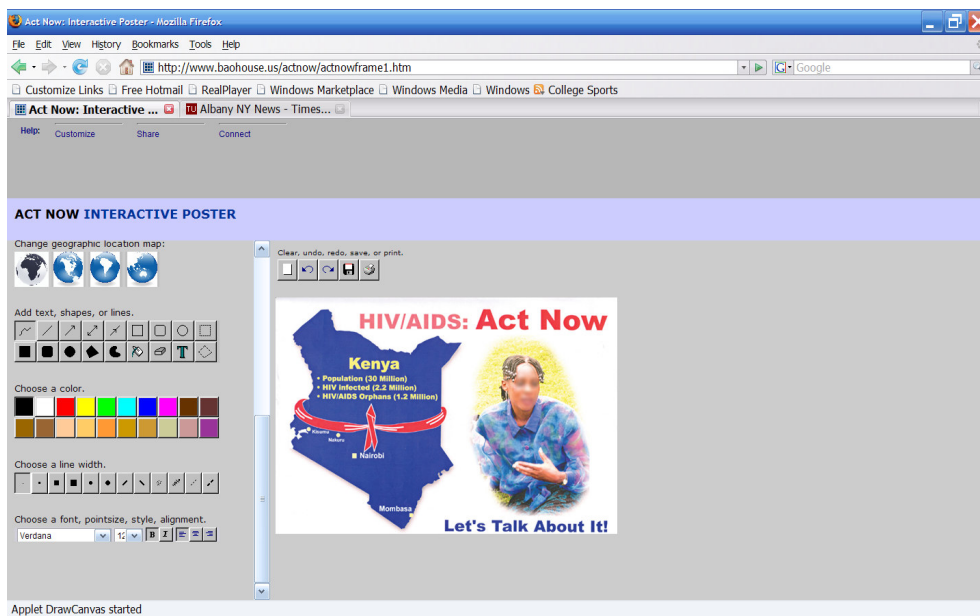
Act Now: Interactive Poster - Mozilla Firefox

File Edit View History Bookmarks Tools Help

http://www.baohouse.us/actnow/actnowframe1.htm

Google

Customize Links Free Hotmail RealPlayer Windows Marketplace Windows Media Windows College Sports

Act Now: Interactive ... Albany NY News - Times...

Help: Customize Share Connect

ACT NOW INTERACTIVE POSTER

Change geographic location map:

Add text, shapes, or lines.

Choose a color.

Choose a line width.

Choose a font, pointsize, style, alignment.

Verdana 12 B I

Clear, undo, redo, save, or print.

HIV/AIDS: Act Now

Kenya
• Population (30 Million)
• HIV Infected (2.2 Million)
• HIV/AIDS Orphans (1.2 Million)

Kisumu
Nakuru
Nairobi
Mombasa

Let's Talk About It!

Applet DrawCanvas started